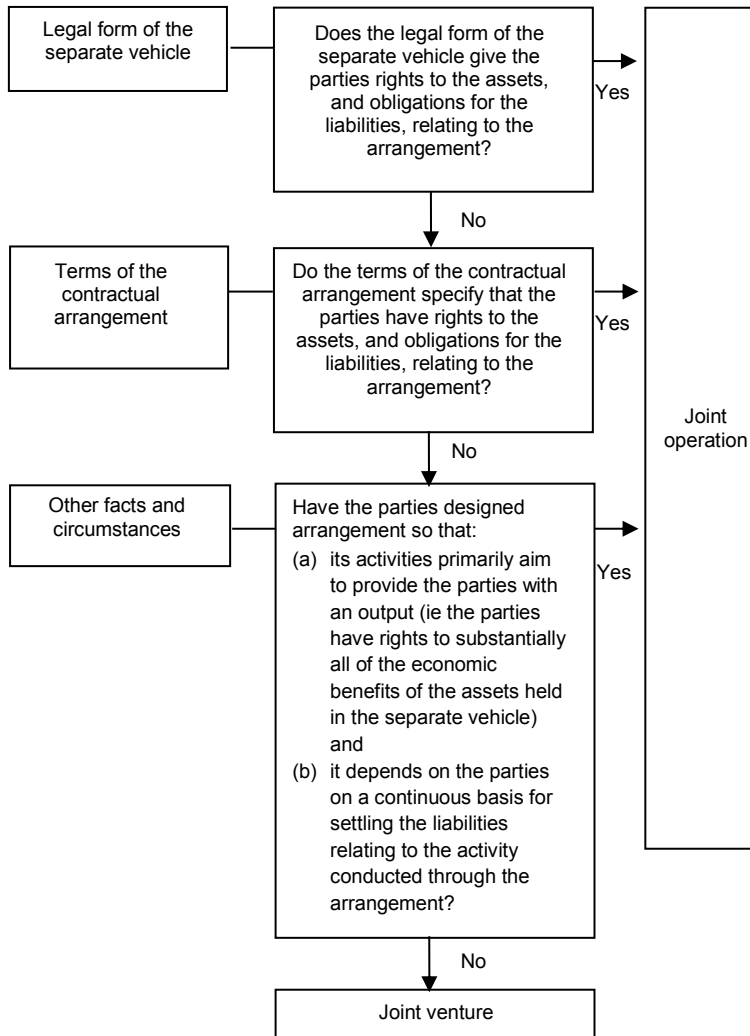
Legal form of the separate vehicle

Does the legal form of the separate vehicle give the parties rights to the assets, and obligations for the liabilities, relating to the arrangement?

Yes

No

Terms of the contractual arrangement

Do the terms of the contractual arrangement specify that the parties have rights to the assets, and obligations for the liabilities, relating to the arrangement?

Yes

No

Joint operation

Other facts and circumstances

Have the parties designed arrangement so that:
(a) its activities primarily aim to provide the parties with an output (ie the parties have rights to substantially all of the economic benefits of the assets held in the separate vehicle) and
(b) it depends on the parties on a continuous basis for settling the liabilities relating to the activity conducted through the arrangement?

Yes

No

Joint venture